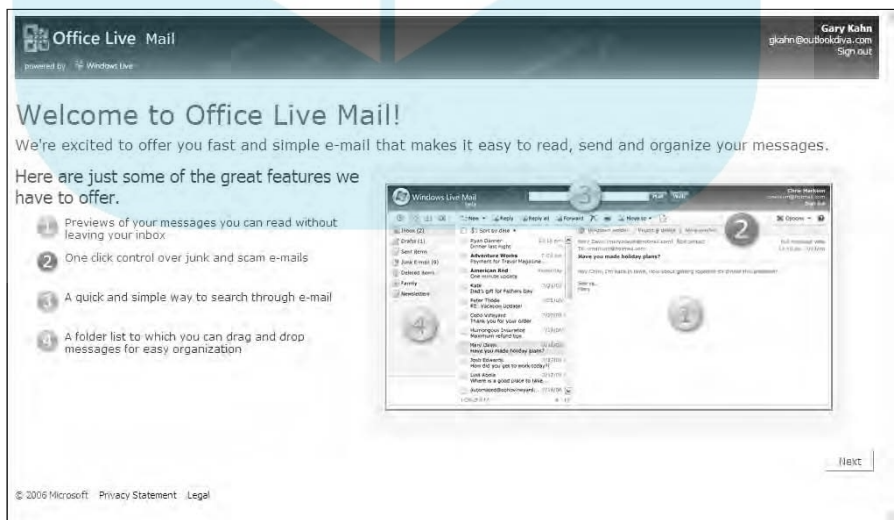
Office Live Mail
powered by Windows Live

Gary Kahn
gkahn@outlookdiva.com
Sign out

Welcome to Office Live Mail!

We're excited to offer you fast and simple e-mail that makes it easy to read, send and organize your messages.

Here are just some of the great features we have to offer.

1 Previews of your messages you can read without leaving your inbox

2 One click control over junk and scam e-mails

3 A quick and simple way to search through e-mail

4 A folder list to which you can drag and drop messages for easy organization

Windows Live Mail

3

2

Inbox (2)
Drafts (1)
Sent items
Junk E-mail (9)
Deleted items
Family
Newsletters

4

Ryan Donner
Dinner last night
Adventure Works
Payment for Travel Magazine
American Red
One minute update
Kate
Dad's gift for Fathers Day
Peter Thode
RE: Vacation Update!
Coho Vineyard
Thank you for your order
Humongous Insurance
Maximum refund tips
Marc Olsen
Have you made holiday plans?
Josh Edwards
How did you get to work today?
Lost Alone
Where is a good place to take...

Have you made holiday plans?

1

Next

© 2006 Microsoft Privacy Statement Legal